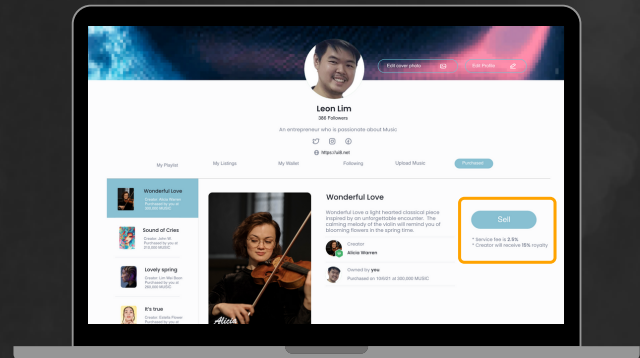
Edit cover photo

Edit Profile

Leon Lim

386 Followers

An entrepreneur who is passionate about Music

https://alll.net

My Playlist

My Listings

My Wallet

Following

Upload Music

Purchased

Wonderful Love

Creator: Alicia Warren

Purchased by you at 300,000 MUSIC

Sound of Cries

Creator: John W.

Purchased by you at 210,000 MUSIC

Lovely spring

Creator: Lim Wei Beon

Purchased by you at 299,000 MUSIC

It's true

Creator: Estelle Flower

Purchased by you at

Alicia

Wonderful Love

Wonderful Love is a light hearted classical piece inspired by an unforgettable encounter. The calming melody of the violin will remind you of blooming flowers in the spring time.

Creator

Alicia Warren

Owned by you

Purchased on 10/5/21 at 300,000 MUSIC

Sell

* Service fee is 2.5%

* Creator will receive 10% royalty